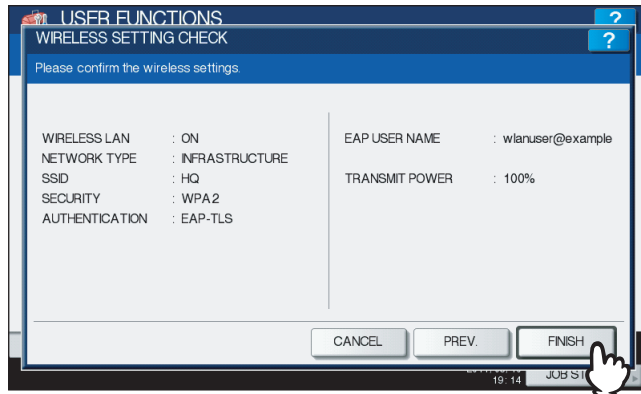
USER FUNCTIONS
?
WIRELESS SETTING CHECK
?
Please confirm the wireless settings.

| | | | |
|---|---|---|---|
| WIRELESS LAN | : ON | EAP USER NAME | : wlanuser@example |
| NETWORK TYPE | : INFRASTRUCTURE | TRANSMIT POWER | : 100% |
| SSID | : HQ | | |
| SECURITY | : WPA2 | | |
| AUTHENTICATION | : EAP-TLS | | |

CANCEL
PREV.
FINISH
19:14
JOB ST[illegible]